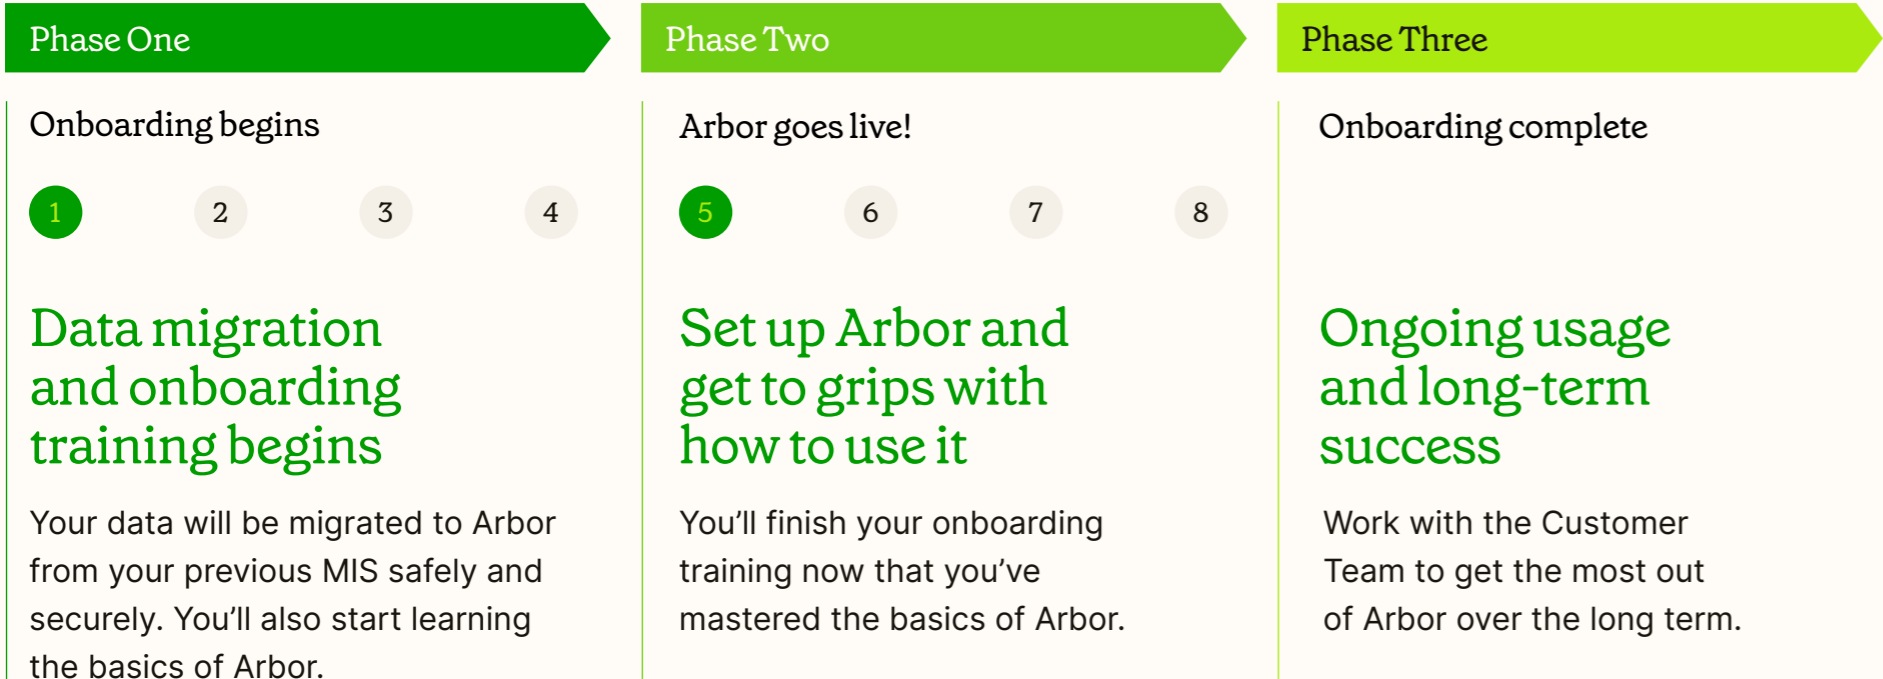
Phase One

Onboarding begins

1 2 3 4

Data migration and onboarding training begins

Your data will be migrated to Arbor from your previous MIS safely and securely. You'll also start learning the basics of Arbor.

Phase Two

Arbor goes live!

5 6 7 8

Set up Arbor and get to grips with how to use it

You'll finish your onboarding training now that you've mastered the basics of Arbor.

Phase Three

Onboarding complete

Ongoing usage and long-term success

Work with the Customer Team to get the most out of Arbor over the long term.